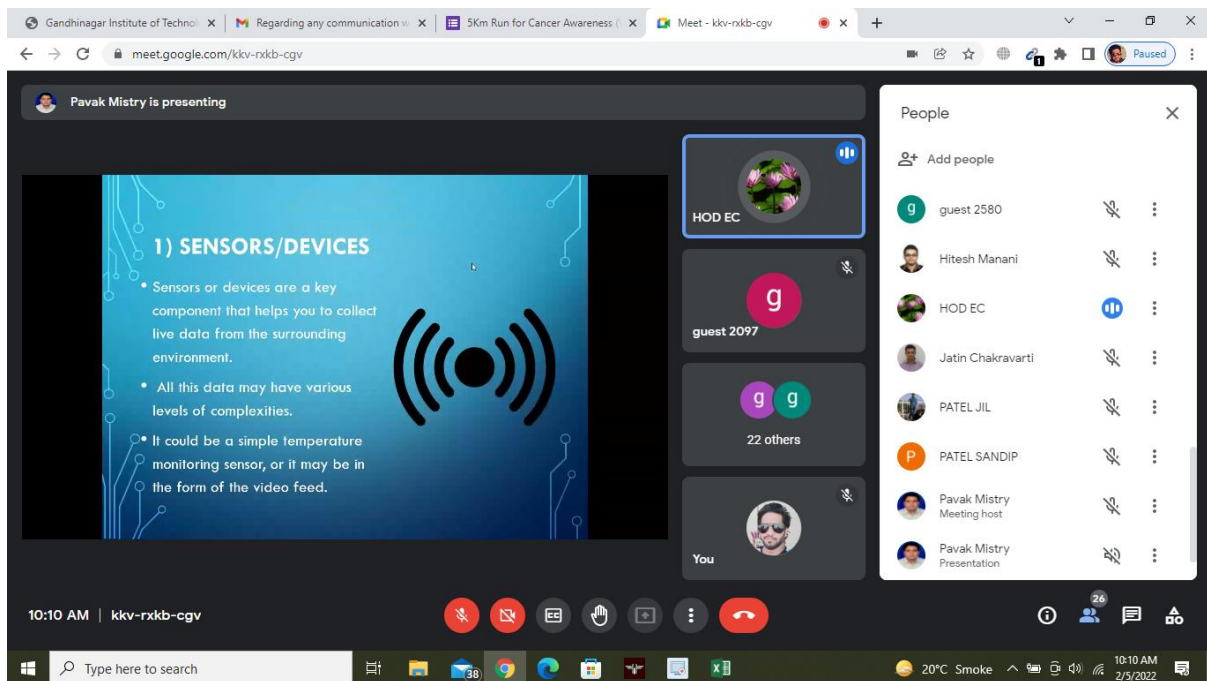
Gandhinagar Institute of Technol ×
Regarding any communication w ×
5Km Run for Cancer Awareness ( ×
Meet - kkv-rxkb-cgv ×
+

meet.google.com/kkv-rxkb-cgv

Paused

Pavak Mistry is presenting

1) SENSORS/DEVICES

• Sensors or devices are a key component that helps you to collect live data from the surrounding environment.

• All this data may have various levels of complexities.

• It could be a simple temperature monitoring sensor, or it may be in the form of the video feed.

HOD EC

g
guest 2097

g g
22 others

You

People

Add people

g guest 2580
Hitesh Manani
HOD EC
Jatin Chakravarti
PATEL JIL
P PATEL SANDIP
Pavak Mistry
Meeting host
Pavak Mistry
Presentation

10:10 AM | kkv-rxkb-cgv

26

Type here to search

38

20°C Smoke

10:10 AM
2/5/2022